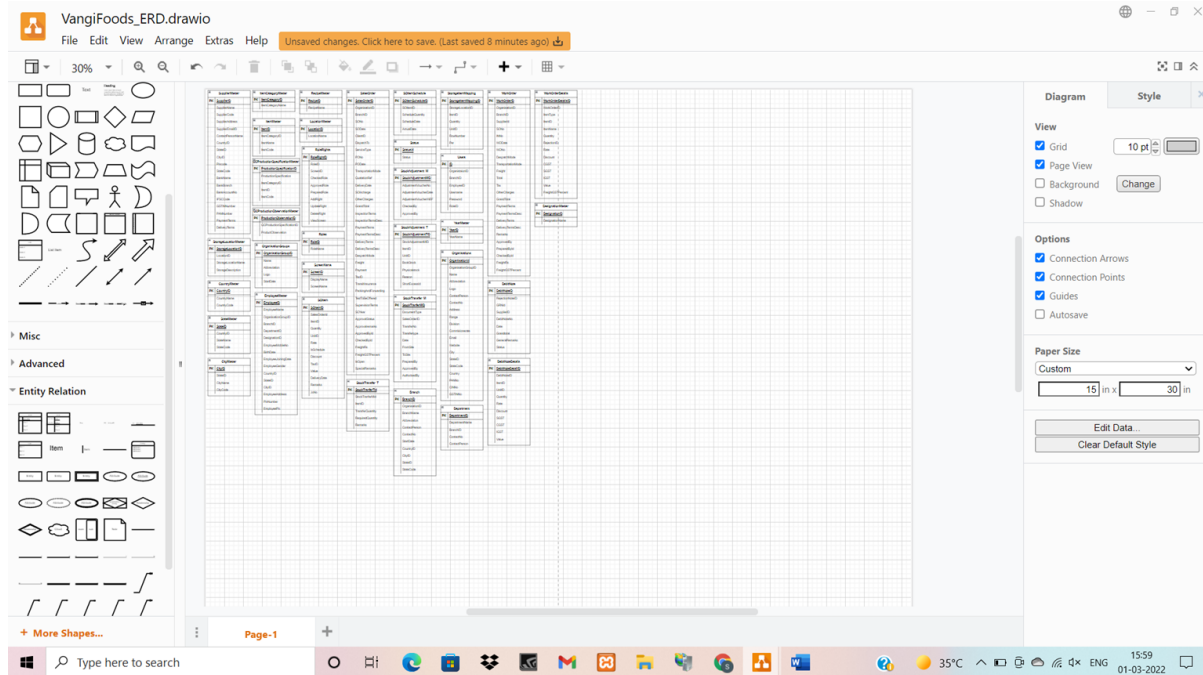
VangiFoods_ERD.drawio

File Edit View Arrange Extras Help

Unsaved changes. Click here to save. (Last saved 8 minutes ago)

30%

Text Heading

Misc

Advanced

Entity Relation

Item

+ More Shapes...

Page-1

Diagram Style

View

Grid 10 pt

Page View

Background Change

Shadow

Options

Connection Arrows

Connection Points

Guides

Autosave

Paper Size

Custom

15 in x 30 in

Edit Data...

Clear Default Style

Type here to search

35°C ENG 15:59 01-03-2022